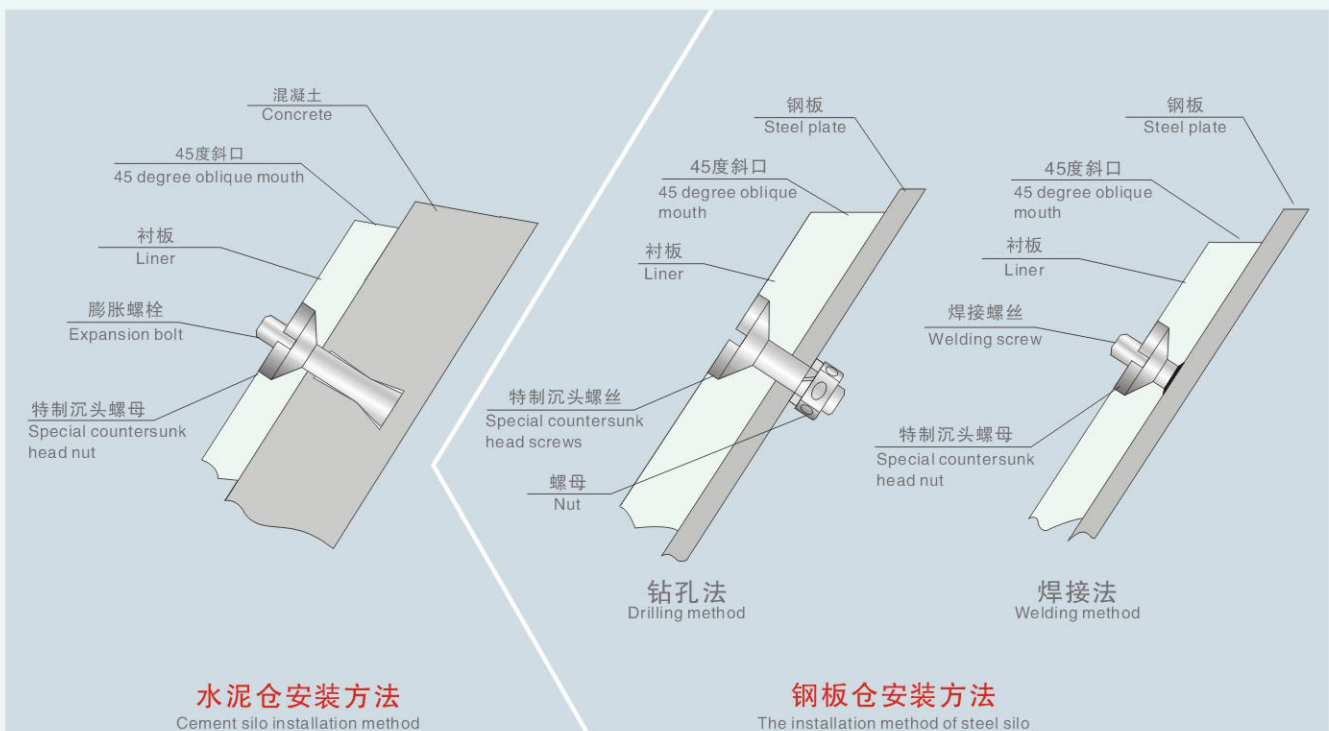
混凝土
Concrete

45度斜口
45 degree oblique mouth

衬板
Liner

膨胀螺栓
Expansion bolt

特制沉头螺母
Special countersunk head nut

水泥仓安装方法
Cement silo installation method

钢板
Steel plate

45度斜口
45 degree oblique mouth

衬板
Liner

特制沉头螺丝
Special countersunk head screws

螺母
Nut

钻孔法
Drilling method

钢板
Steel plate

45度斜口
45 degree oblique mouth

衬板
Liner

焊接螺丝
Welding screw

特制沉头螺母
Special countersunk head nut

焊接法
Welding method

钢板仓安装方法
The installation method of steel silo